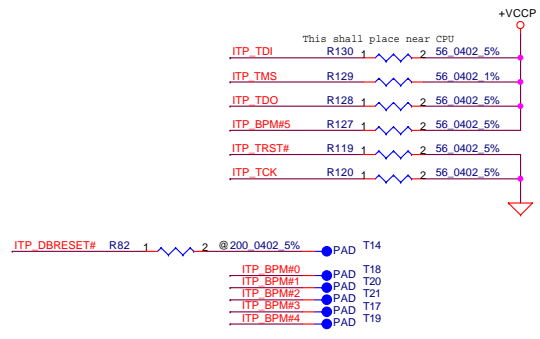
+VCCP

This shall place near CPU

ITP_TDI R130 1 2 56_0402_5%
ITP_TMS R129 1 2 56_0402_1%
ITP_TDO R128 1 2 56_0402_5%
ITP_BPM#5 R127 1 2 56_0402_5%
ITP_TRST# R119 1 2 56_0402_5%
ITP_TCK R120 1 2 56_0402_5%

ITP_DBRESET# R82 1 2 @200_0402_5% PAD T14

ITP_BPM#0 PAD T18
ITP_BPM#1 PAD T20
ITP_BPM#2 PAD T21
ITP_BPM#3 PAD T17
ITP_BPM#4 PAD T19